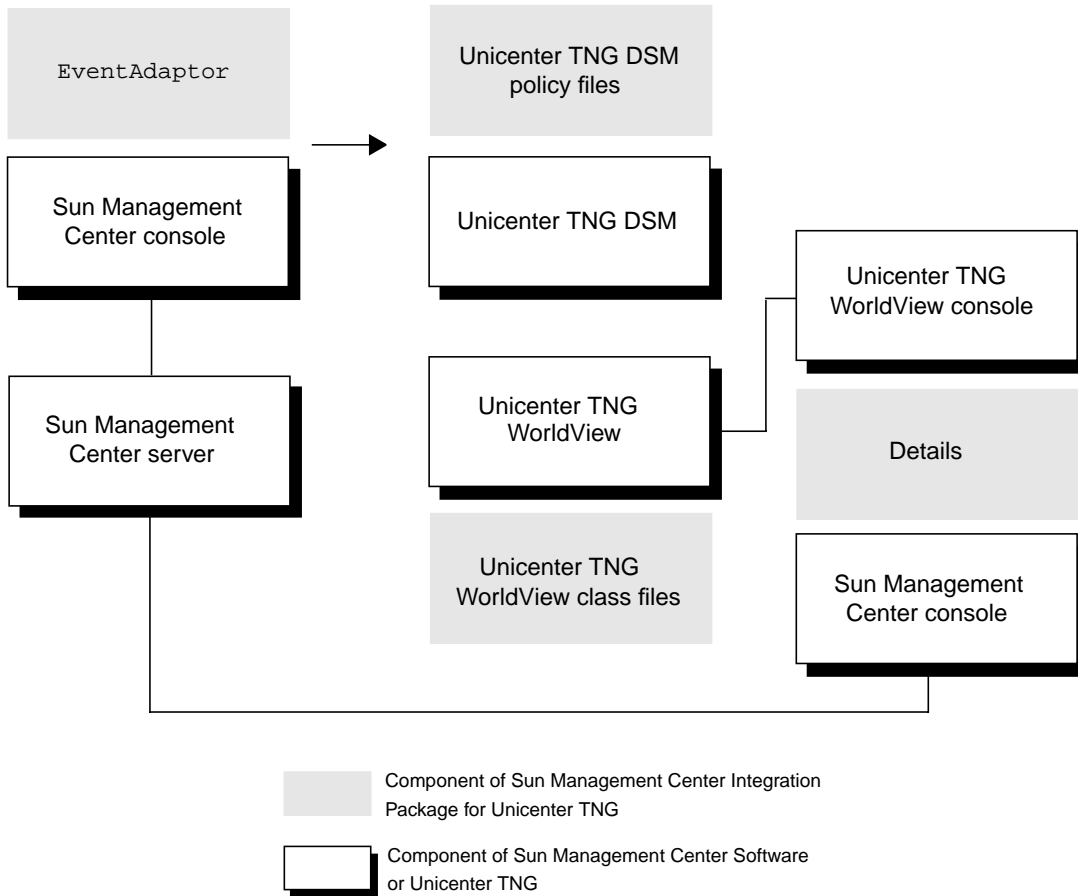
EventAdaptor

Sun Management Center console

Sun Management Center server

Unicenter TNG DSM policy files

Unicenter TNG DSM

Unicenter TNG WorldView

Unicenter TNG WorldView class files

Unicenter TNG WorldView console

Details

Sun Management Center console

Component of Sun Management Center Integration Package for Unicenter TNG

Component of Sun Management Center Software or Unicenter TNG